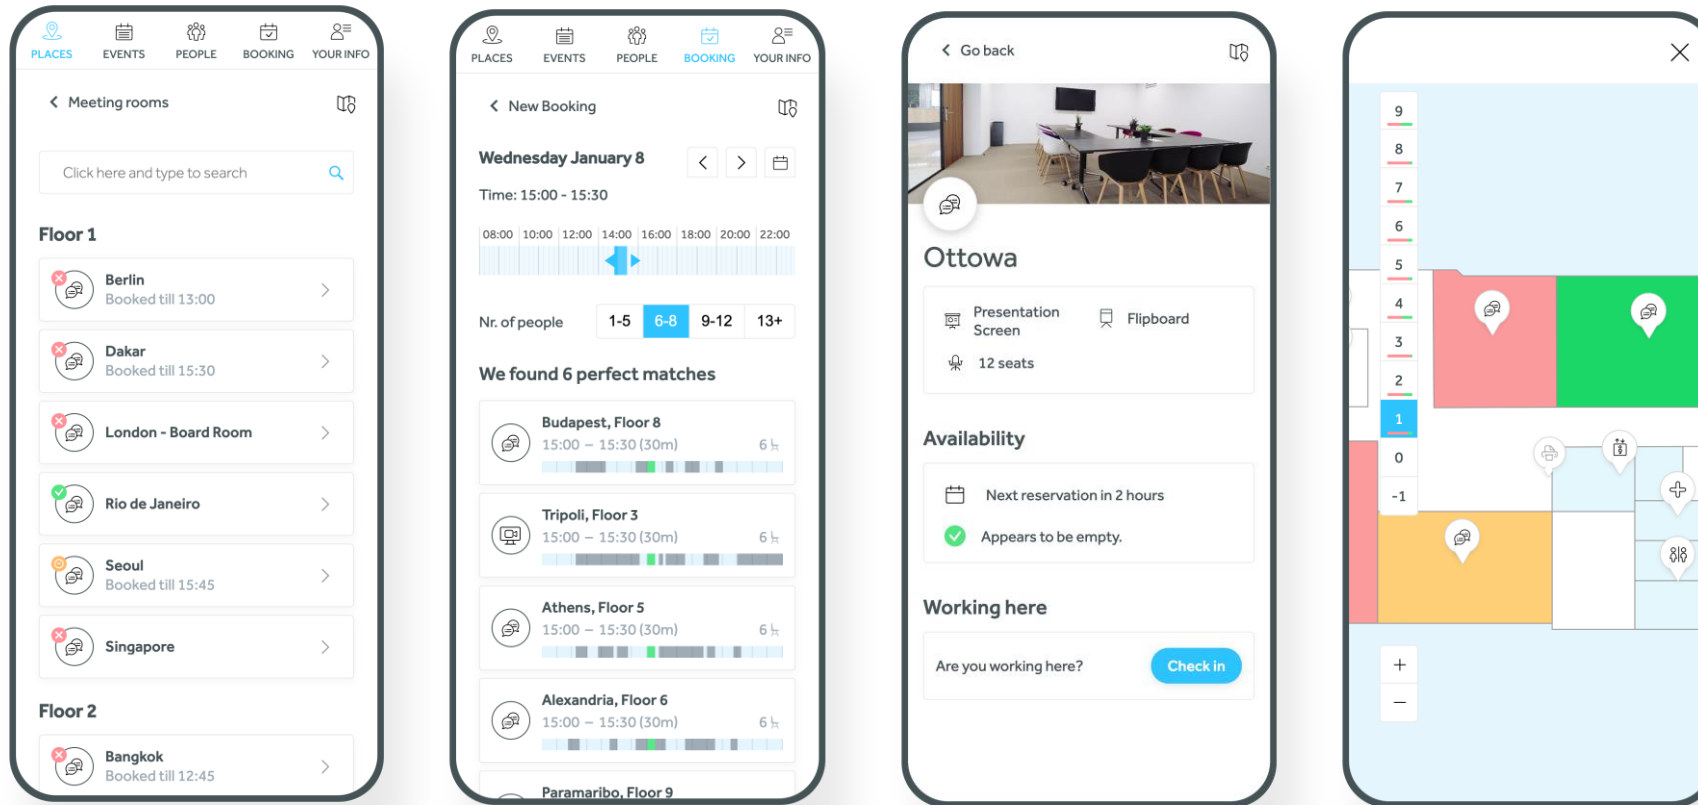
PLACES EVENTS PEOPLE BOOKING YOUR INFO

Meeting rooms

Click here and type to search

Floor 1

Berlin
Booked till 13:00

Dakar
Booked till 15:30

London - Board Room

Rio de Janeiro

Seoul
Booked till 15:45

Singapore

Floor 2

Bangkok
Booked till 12:45

PLACES EVENTS PEOPLE BOOKING YOUR INFO

New Booking

Wednesday January 8

Time: 15:00 - 15:30

08:00 10:00 12:00 14:00 16:00 18:00 20:00 22:00

Nr. of people 1-5 6-8 9-12 13+

We found 6 perfect matches

Budapest, Floor 8
15:00 – 15:30 (30m) 6

Tripoli, Floor 3
15:00 – 15:30 (30m) 6

Athens, Floor 5
15:00 – 15:30 (30m) 6

Alexandria, Floor 6
15:00 – 15:30 (30m) 6

Paramaribo, Floor 9

Go back

Ottowa

Presentation Screen
Flipboard
12 seats

Availability

Next reservation in 2 hours

Appears to be empty.

Working here

Are you working here?
Check in

9
8
7
6
5
4
3
2
1
0
-1

+
−